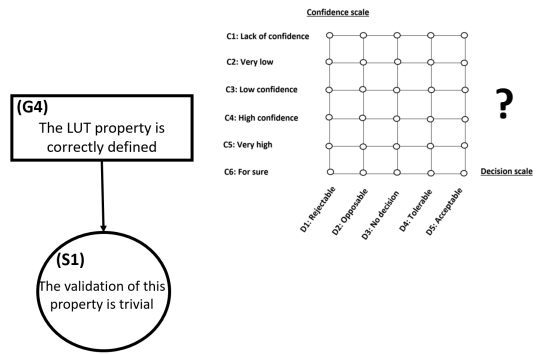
(G4)
The LUT property is correctly defined

(S1)
The validation of this property is trivial

Confidence scale

C1: Lack of confidence
C2: Very low
C3: Low confidence
C4: High confidence
C5: Very high
C6: For sure

?

Decision scale

D1: Rejectable
D2: Opposable
D3: No decision
D4: Tolerable
D5: Acceptable